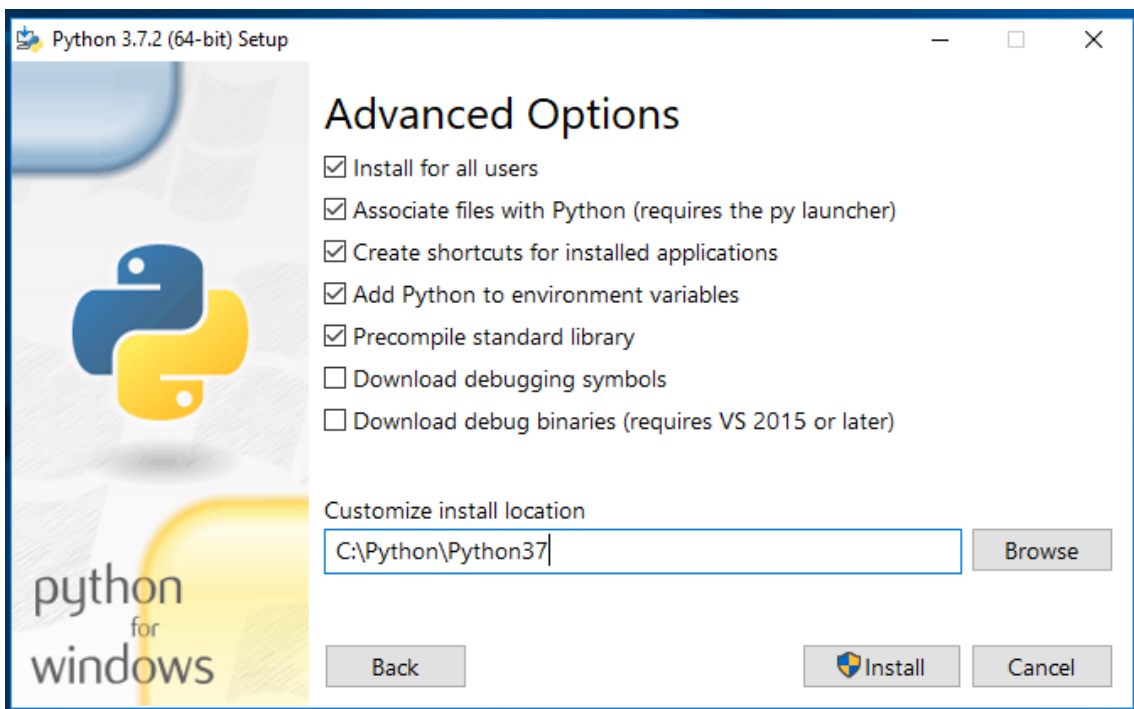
Python 3.7.2 (64-bit) Setup

Advanced Options

☑ Install for all users
☑ Associate files with Python (requires the py launcher)
☑ Create shortcuts for installed applications
☑ Add Python to environment variables
☑ Precompile standard library
☐ Download debugging symbols
☐ Download debug binaries (requires VS 2015 or later)

Customize install location

C:\Python\Python37

Browse

python for windows

Back

Install

Cancel